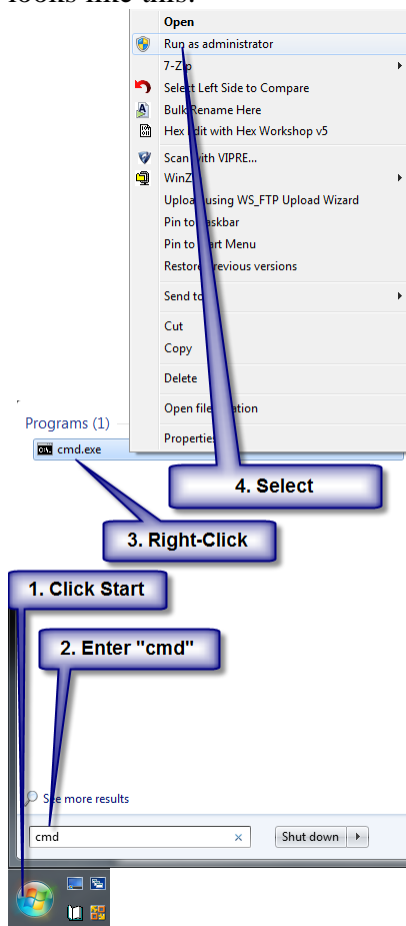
looks like this:

Open
Run as administrator
7-Zip
Select Left Side to Compare
Bulk Rename Here
Hex Edit with Hex Workshop v5
Scan with VIPRE...
WinZip
Upload using WS_FTP Upload Wizard
Pin to Taskbar
Pin to Start Menu
Restore previous versions
Send to
Cut
Copy
Delete
Open file location
Properties

Programs (1)
cmd.exe

4. Select

3. Right-Click

1. Click Start

2. Enter "cmd"

See more results
cmd
Shut down